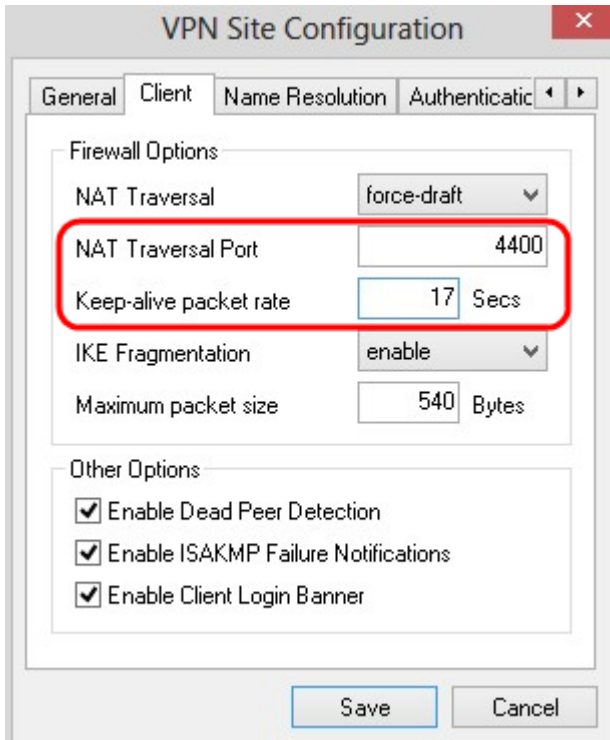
VPN Site Configuration

General Client Name Resolution Authenticatic

Firewall Options

NAT Traversal force-draft

NAT Traversal Port 4400

Keep-alive packet rate 17 Secs

IKE Fragmentation enable

Maximum packet size 540 Bytes

Other Options

Enable Dead Peer Detection

Enable ISAKMP Failure Notifications

Enable Client Login Banner

Save Cancel